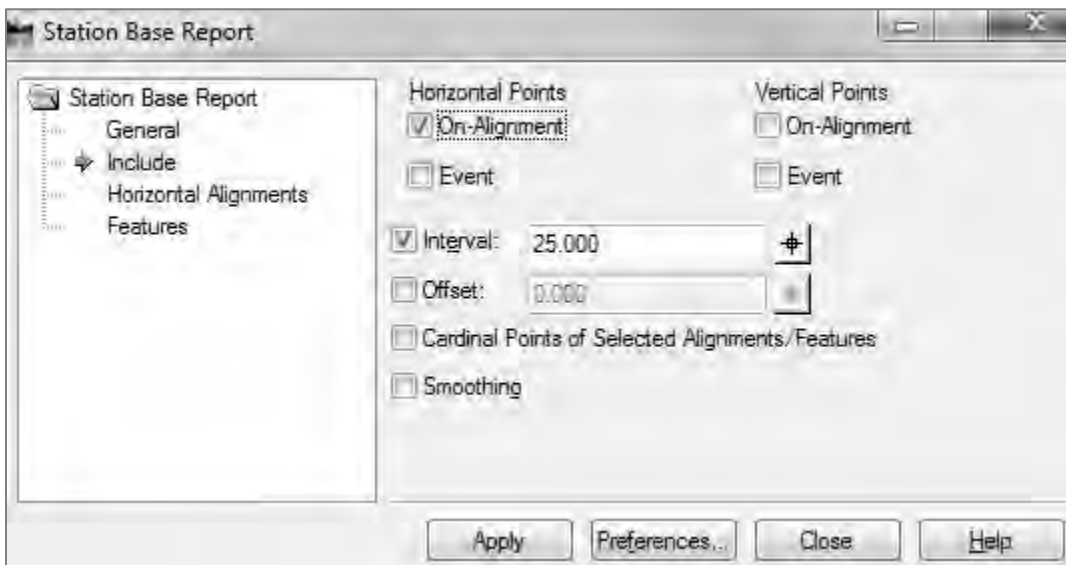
Station Base Report

Station Base Report
General
Include
Horizontal Alignments
Features

Horizontal Points
On-Alignment
Event

Vertical Points
On-Alignment
Event

Interval: 25.000
Offset: 0.000
Cardinal Points of Selected Alignments/Features
Smoothing

Apply
Preferences...
Close
Help